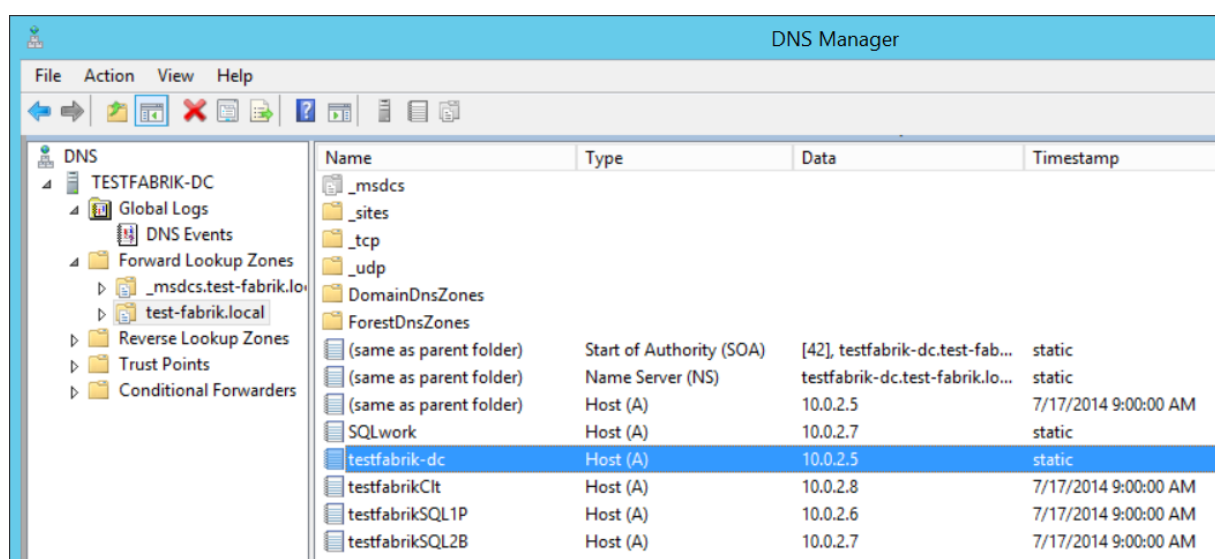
DNS Manager

File Action View Help

DNS
TESTFABRIK-DC
Global Logs
DNS Events
Forward Lookup Zones
_msdcs.test-fabrik.lo
test-fabrik.local
Reverse Lookup Zones
Trust Points
Conditional Forwarders

| Name | Type | Data | Timestamp |
|---|---|---|---|
| _msdcs | | | |
| _sites | | | |
| _tcp | | | |
| _udp | | | |
| DomainDnsZones | | | |
| ForestDnsZones | | | |
| (same as parent folder) | Start of Authority (SOA) | [42], testfabrik-dc.test-fab... | static |
| (same as parent folder) | Name Server (NS) | testfabrik-dc.test-fabrik.lo... | static |
| (same as parent folder) | Host (A) | 10.0.2.5 | 7/17/2014 9:00:00 AM |
| SQLwork | Host (A) | 10.0.2.7 | static |
| testfabrik-dc | Host (A) | 10.0.2.5 | static |
| testfabrikClt | Host (A) | 10.0.2.8 | 7/17/2014 9:00:00 AM |
| testfabrikSQL1P | Host (A) | 10.0.2.6 | 7/17/2014 9:00:00 AM |
| testfabrikSQL2B | Host (A) | 10.0.2.7 | 7/17/2014 9:00:00 AM |